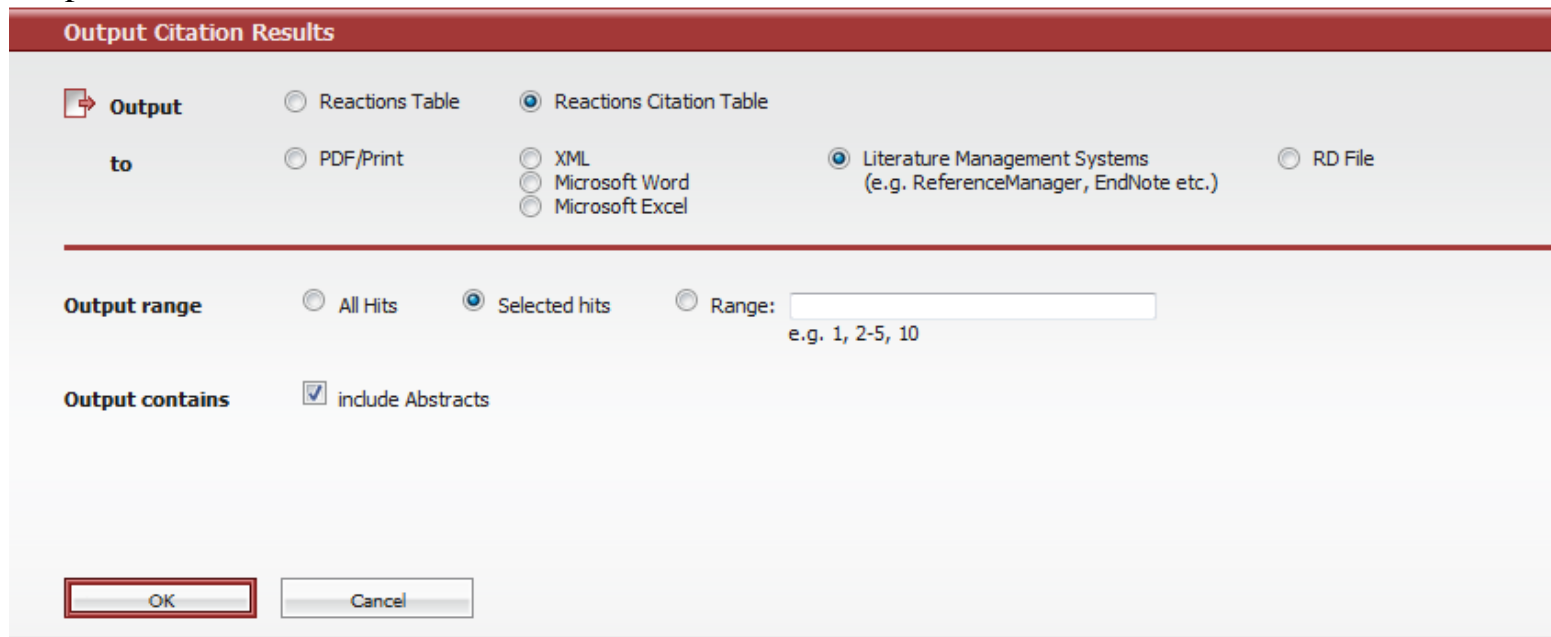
Output Citation Results

Output Reactions Table Reactions Citation Table

to PDF/Print XML Microsoft Word Microsoft Excel Literature Management Systems (e.g. ReferenceManager, EndNote etc.) RD File

Output range All Hits Selected hits Range:
e.g. 1, 2-5, 10

Output contains include Abstracts

OK Cancel